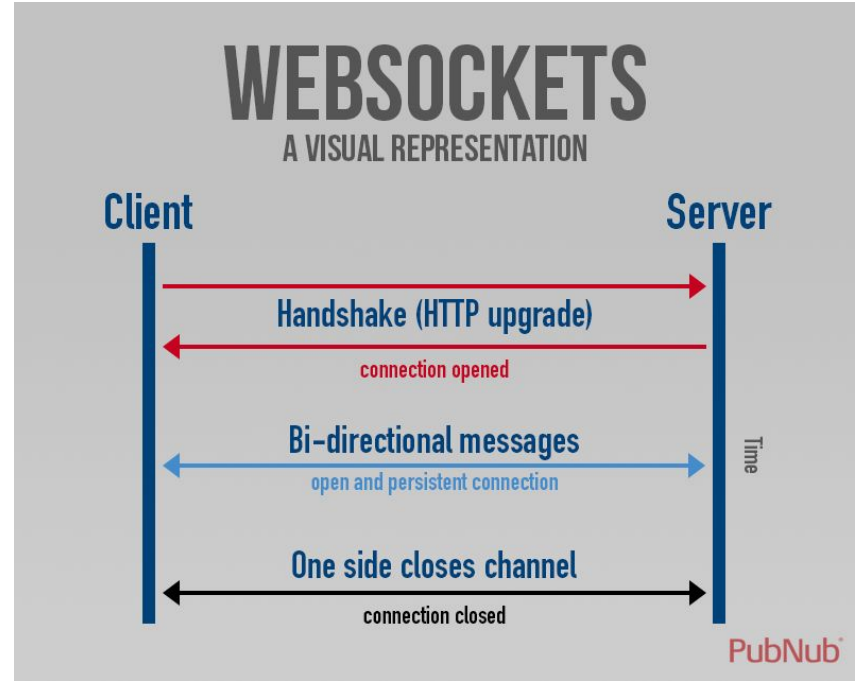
WEBSOCKETS
A VISUAL REPRESENTATION

Client

Server

Handshake (HTTP upgrade)

connection opened

Bi-directional messages

open and persistent connection

Time

One side closes channel

connection closed

PubNub